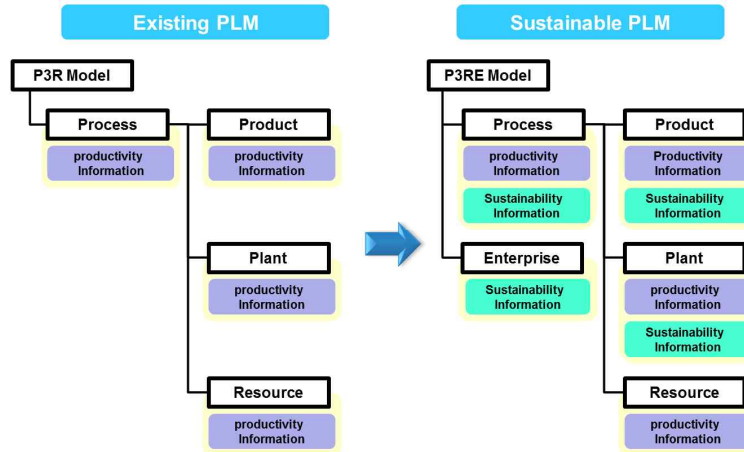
Existing PLM

P3R Model

Process

productivity Information

Product

productivity Information

Plant

productivity Information

Resource

productivity Information

Sustainable PLM

P3RE Model

Process

productivity Information

Sustainability Information

Enterprise

Sustainability Information

Product

Productivity Information

Sustainability Information

Plant

productivity Information

Sustainability Information

Resource

productivity Information